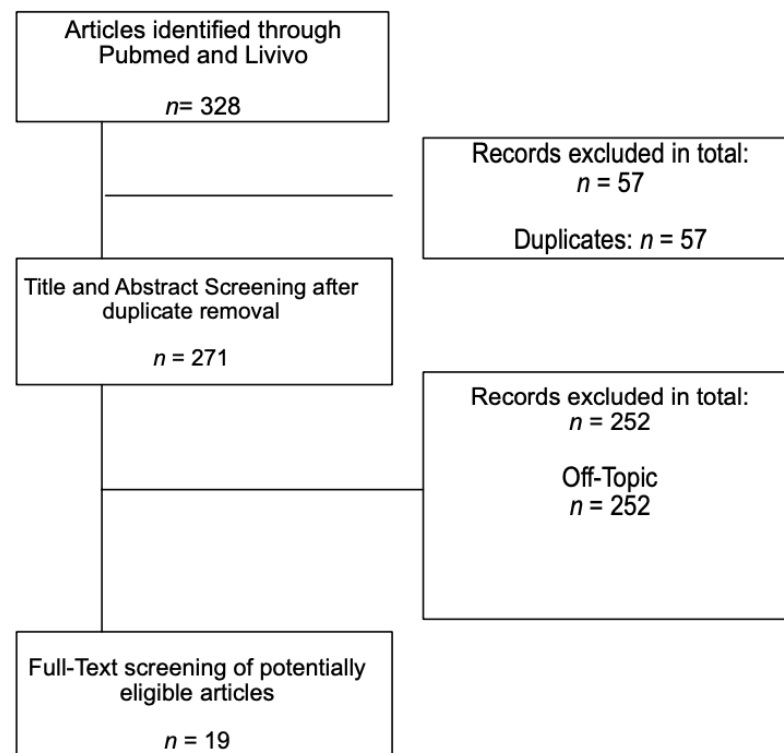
Articles identified through Pubmed and Livivo

$n$= 328

Records excluded in total:
$n$ = 57

Duplicates: $n$ = 57

Title and Abstract Screening after duplicate removal

$n$ = 271

Records excluded in total:
$n$ = 252

Off-Topic
$n$ = 252

Full-Text screening of potentially eligible articles

$n$ = 19